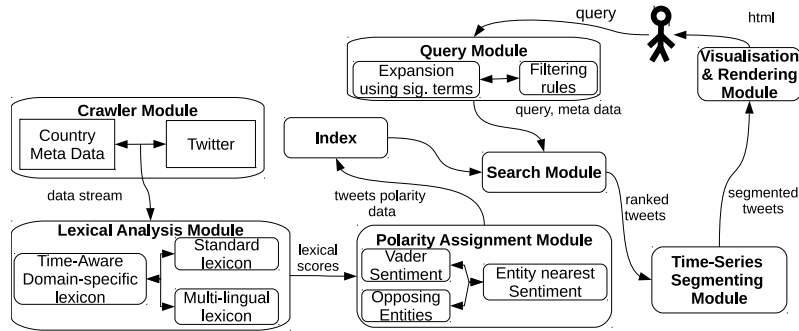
query

html

Query Module

Expansion using sig. terms

Filtering rules

Visualisation & Rendering Module

Crawler Module

Country Meta Data

Twitter

query, meta data

Index

Search Module

data stream

tweets polarity data

ranked tweets

segmented tweets

Lexical Analysis Module

Time-Aware Domain-specific lexicon

Standard lexicon

Multi-lingual lexicon

lexical scores

Polarity Assignment Module

Vader Sentiment

Opposing Entities

Entity nearest Sentiment

Time-Series Segmenting Module